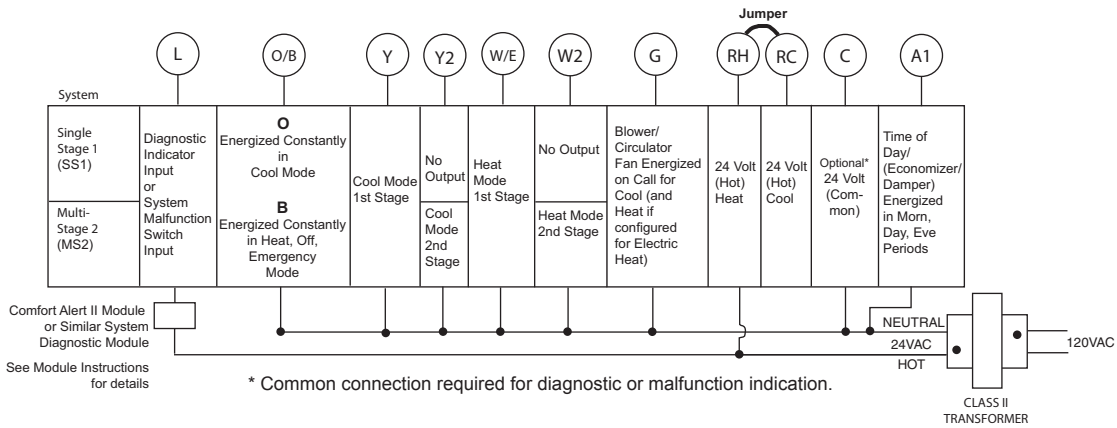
Jumper

L O/B Y Y2 W/E W2 G RH RC C A1

System

| Single Stage 1 (SS1) / Multi-Stage 2 (MS2) | Diagnostic Indicator Input or System Malfunction Switch Input | **O** Energized Constantly in Cool Mode / **B** Energized Constantly in Heat, Off, Emergency Mode | Cool Mode 1st Stage | No Output / Cool Mode 2nd Stage | Heat Mode 1st Stage | No Output / Heat Mode 2nd Stage | Blower/ Circulator Fan Energized on Call for Cool (and Heat if configured for Electric Heat) | 24 Volt (Hot) Heat | 24 Volt (Hot) Cool | Optional* 24 Volt (Common) | Time of Day/ (Economizer/ Damper) Energized in Morn, Day, Eve Periods |
|---|---|---|---|---|---|---|---|---|---|---|---|

Comfort Alert II Module or Similar System Diagnostic Module

See Module Instructions for details

NEUTRAL

24VAC

HOT

120VAC

CLASS II TRANSFORMER

* Common connection required for diagnostic or malfunction indication.